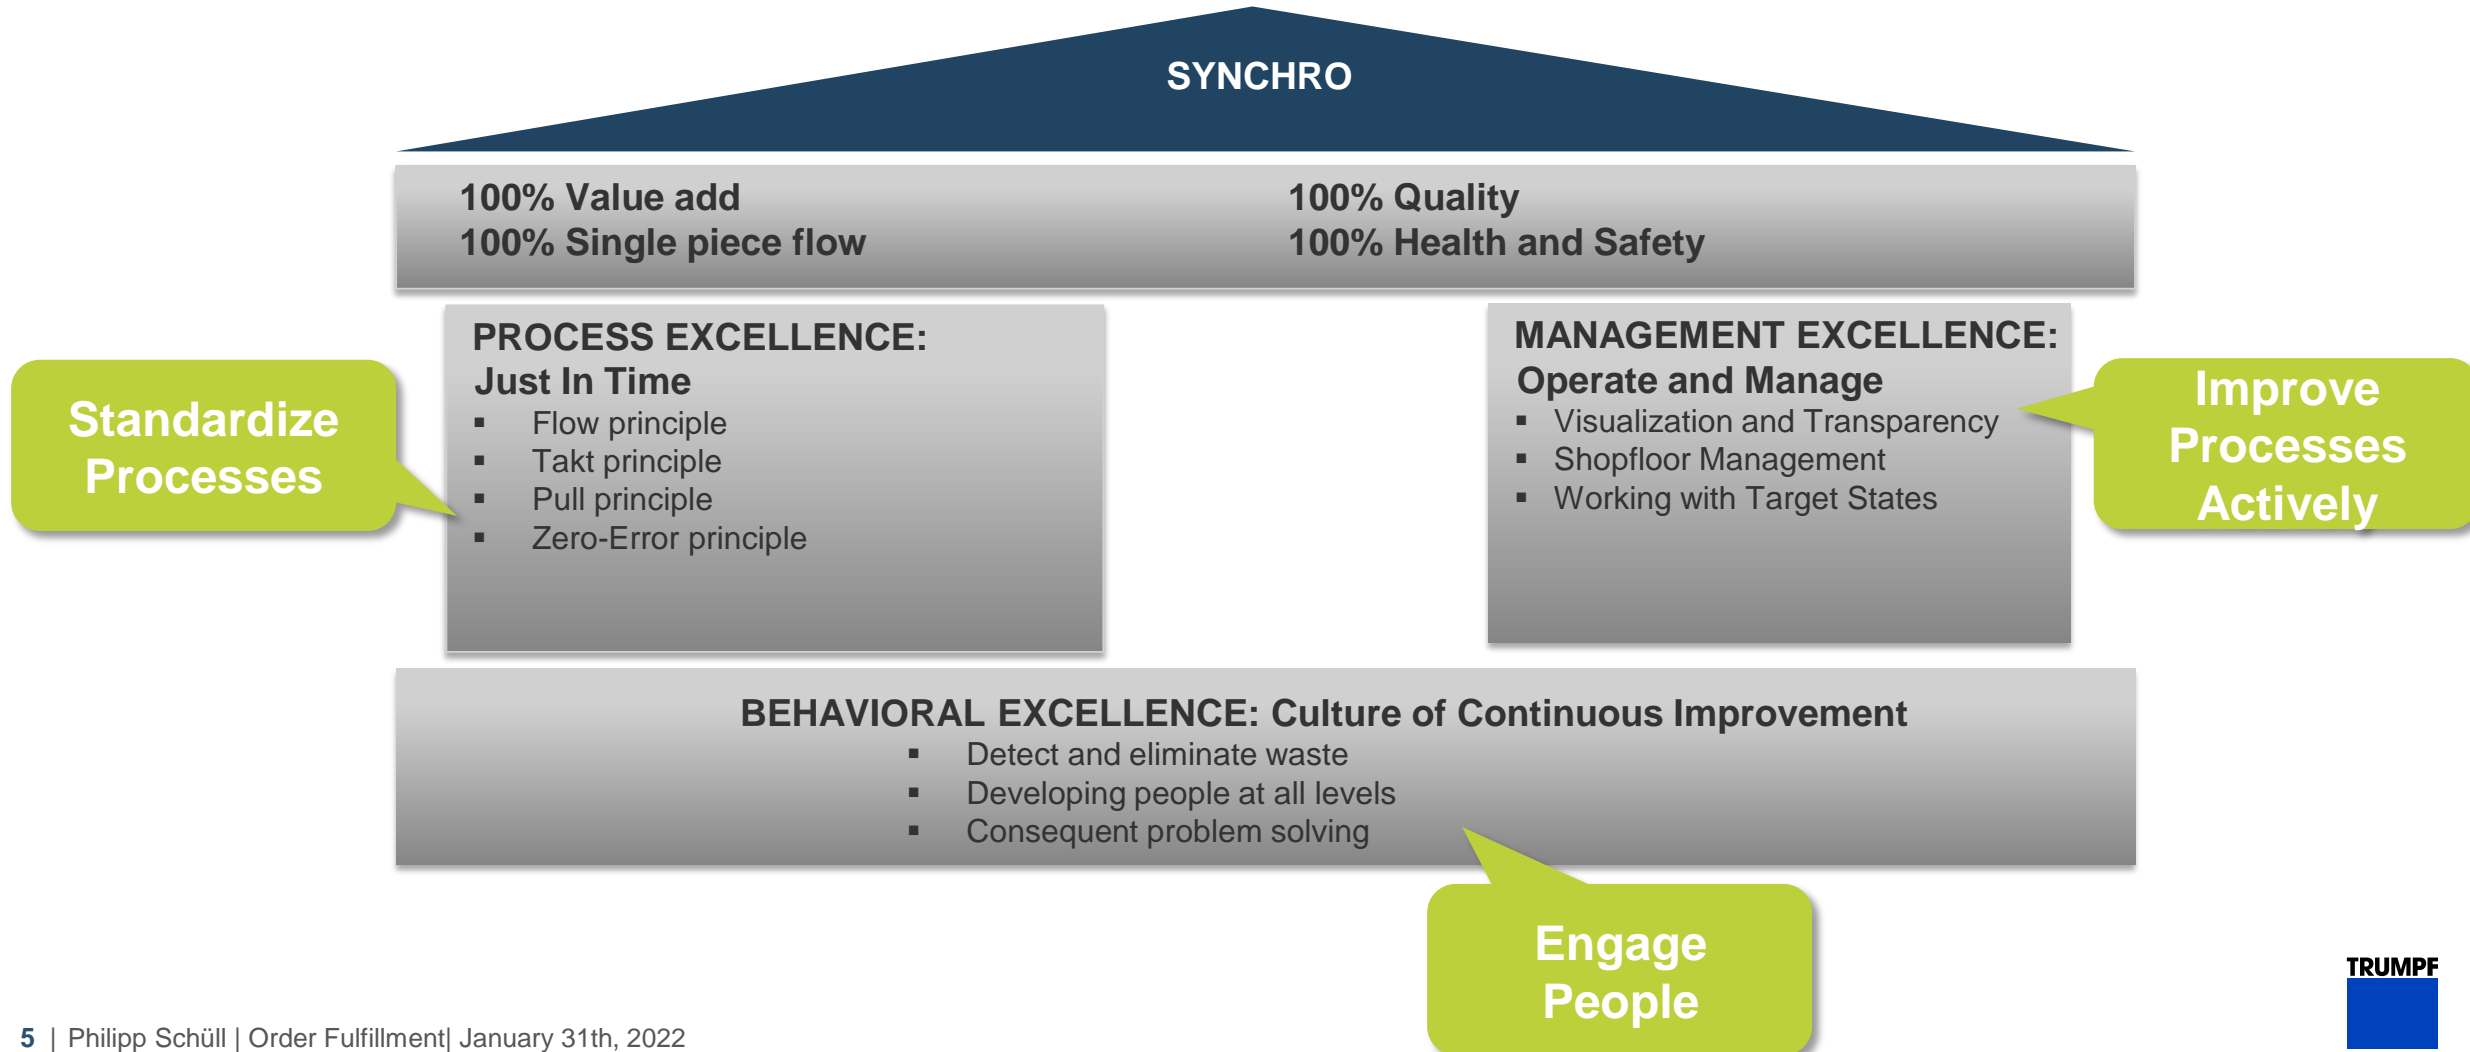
SYNCHRO

100% Value add
100% Single piece flow

100% Quality
100% Health and Safety

Standardize Processes

PROCESS EXCELLENCE:
Just In Time
▪ Flow principle
▪ Takt principle
▪ Pull principle
▪ Zero-Error principle

MANAGEMENT EXCELLENCE:
Operate and Manage
▪ Visualization and Transparency
▪ Shopfloor Management
▪ Working with Target States

Improve Processes Actively

BEHAVIORAL EXCELLENCE: Culture of Continuous Improvement
▪ Detect and eliminate waste
▪ Developing people at all levels
▪ Consequent problem solving

Engage People

TRUMPF

5 | Philipp Schüll | Order Fulfillment| January 31th, 2022